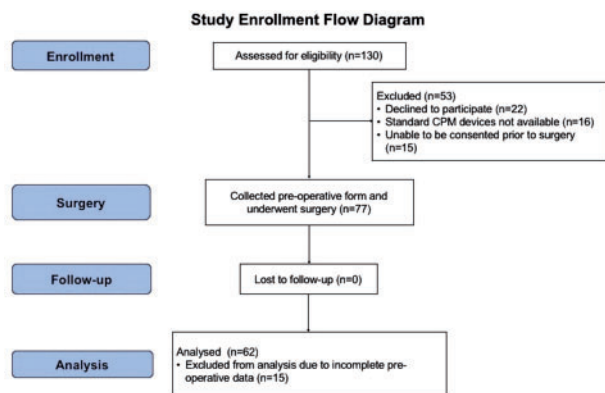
Study Enrollment Flow Diagram

Enrollment

Assessed for eligibility (n=130)

Excluded (n=53)
• Declined to participate (n=22)
• Standard CPM devices not available (n=16)
• Unable to be consented prior to surgery (n=15)

Surgery

Collected pre-operative form and underwent surgery (n=77)

Follow-up

Lost to follow-up (n=0)

Analysis

Analysed (n=62)
• Excluded from analysis due to incomplete pre-operative data (n=15)